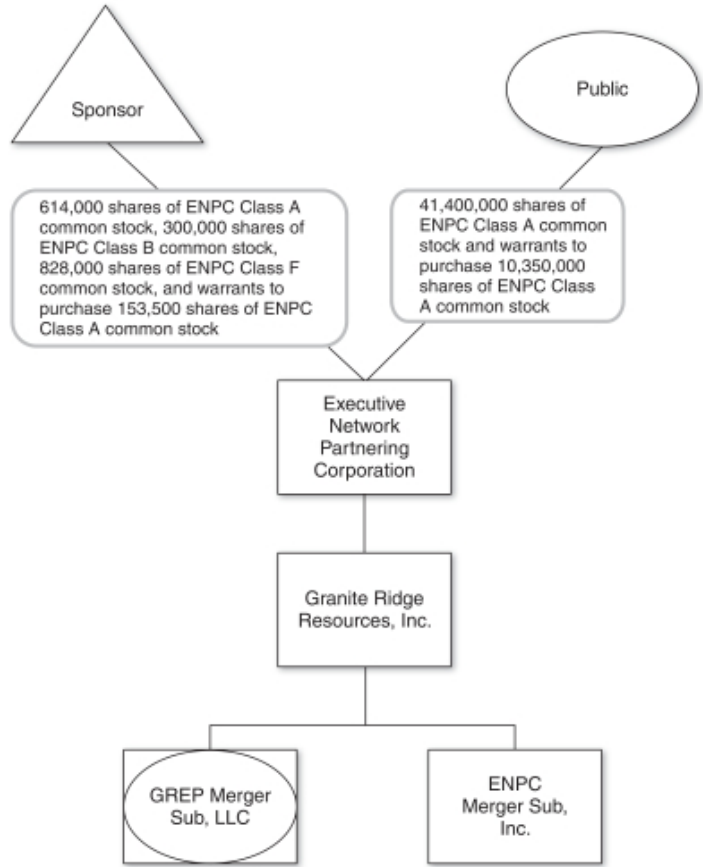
Sponsor

Public

614,000 shares of ENPC Class A common stock, 300,000 shares of ENPC Class B common stock, 828,000 shares of ENPC Class F common stock, and warrants to purchase 153,500 shares of ENPC Class A common stock

41,400,000 shares of ENPC Class A common stock and warrants to purchase 10,350,000 shares of ENPC Class A common stock

Executive Network Partnering Corporation

Granite Ridge Resources, Inc.

GREP Merger Sub, LLC

ENPC Merger Sub, Inc.